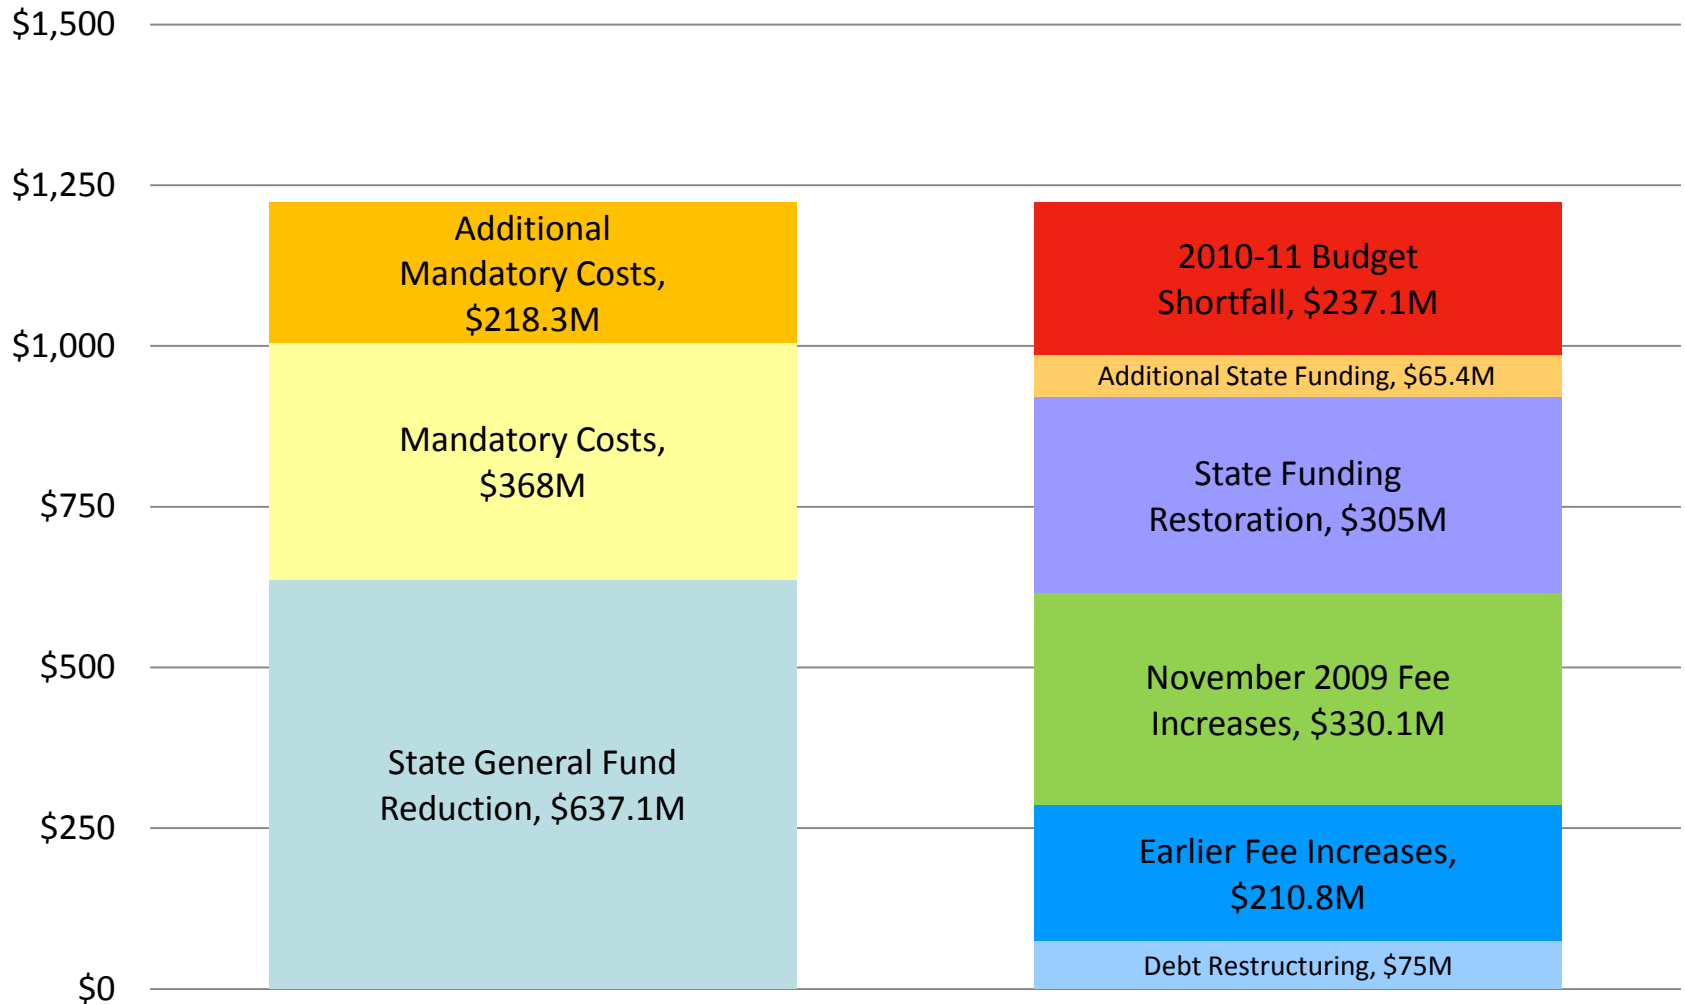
$1,500

$1,250

$1,000

$750

$500

$250

$0

Additional Mandatory Costs, \$218.3M

Mandatory Costs, \$368M

State General Fund Reduction, \$637.1M

2010-11 Budget Shortfall, \$237.1M

Additional State Funding, \$65.4M

State Funding Restoration, \$305M

November 2009 Fee Increases, \$330.1M

Earlier Fee Increases, \$210.8M

Debt Restructuring, \$75M